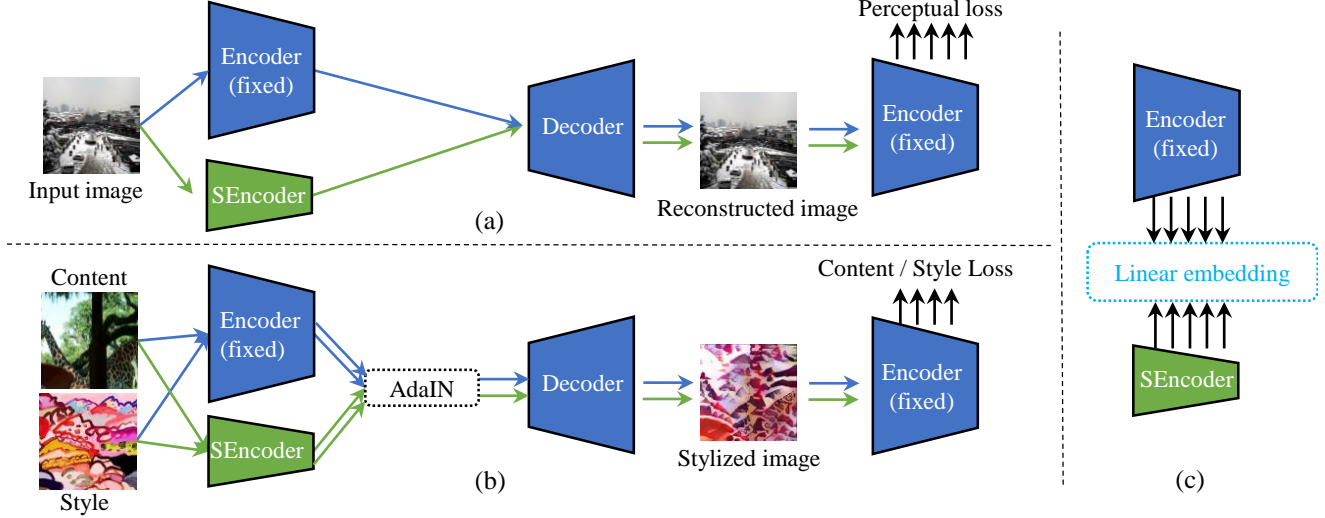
Perceptual loss

Encoder (fixed)

Input image

SEncoder

Decoder

Reconstructed image

Encoder (fixed)

(a)

Encoder (fixed)

Linear embedding

SEncoder

Content

Encoder (fixed)

AdaIN

Decoder

Content / Style Loss

Encoder (fixed)

SEncoder

Stylized image

Style

(b)

(c)